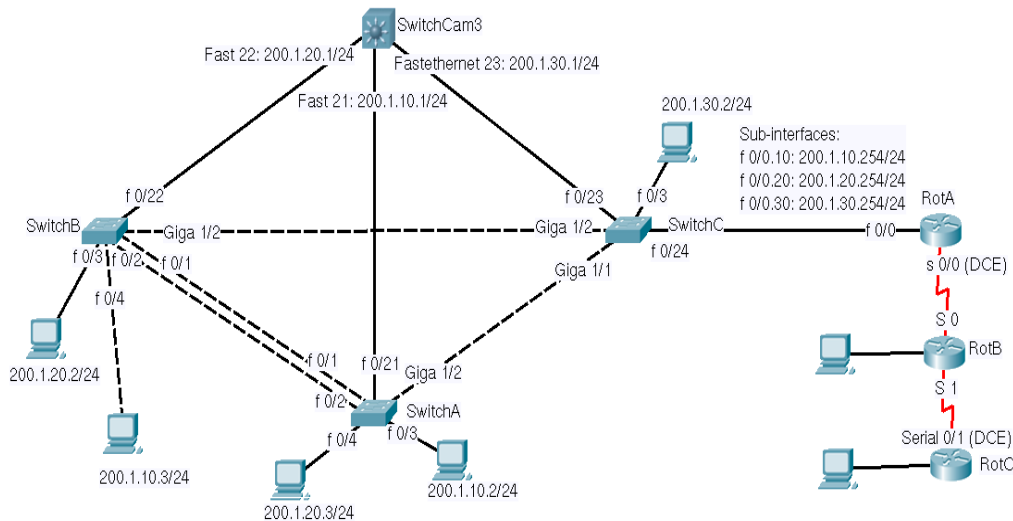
SwitchCam3
Fast 22: 200.1.20.1/24
Fastethernet 23: 200.1.30.1/24
Fast 21: 200.1.10.1/24
200.1.30.2/24
Sub-interfaces:
f 0/0.10: 200.1.10.254/24
f 0/0.20: 200.1.20.254/24
f 0/0.30: 200.1.30.254/24
f 0/22
f 0/23
f 0/3
RotA
SwitchB
Giga 1/2
Giga 1/2
SwitchC
f 0/0
f 0/3
f 0/2
f 0/1
f 0/24
s 0/0 (DCE)
Giga 1/1
f 0/4
S 0
200.1.20.2/24
RotB
f 0/1
f 0/21
Giga 1/2
S 1
f 0/2
SwitchA
f 0/4
f 0/3
Serial 0/1 (DCE)
200.1.10.3/24
RotC
200.1.10.2/24
200.1.20.3/24